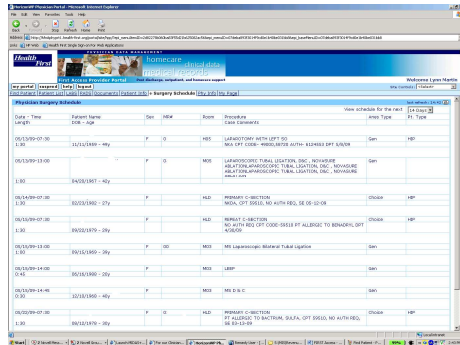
HorizonWP Physician Portal - Microsoft Internet Explorer

File Edit View Favorites Tools Help

Back Stop Refresh Home Print

Address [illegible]

HP Help Health First Single Sign On for Web Applications

Health First

First Access Provider Portal

homecare
clinical data
surgery schedule
Print discharge, outpatient, and homecare support

Welcome Lynn Martin

my portal | suspend | help | logout

Find Patient | Patient List | Labs | Documents | Patient Info | Surgery Schedule | My Info | My Page

Physician Surgery Schedule

View schedule for the next 14 Days

| Date - Time Length | Patient Name DOB - Age | Sex | MR# | Room | Procedure Case Comments | Anes Type | Pt. Type |
|---|---|---|---|---|---|---|---|
| 05/13/09-07:30 1:30 | 11/11/1959 - 49y | F | 0 | H05 | LAPAROTOMY WITH LEFT SO NKA CPT CODE- 49000,58720 AUTH- 6124553 DPT 5/8/09 | Gen | HIP |
| 05/13/09-13:00 1:30 | 04/28/1967 - 42y | F | 0 | M05 | LAPAROSCOPIC TUBAL LIGATION, D&C , NOVASURE ABLATION,LAPAROSCOPIC TUBAL LIGATION, D&C , NOVASURE ABLATION,LAPAROSCOPIC TUBAL LIGATION, D&C , NOVASURE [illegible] | Gen | |
| 05/14/09-07:30 1:30 | 02/23/1982 - 27y | F | | H10 | PRIMARY C-SECTION NKDA, CPT 59510, NO AUTH REQ, SB 05-12-09 | Choice | HIP |
| 05/15/09-07:30 1:30 | 09/22/1979 - 29y | F | | H10 | REPEAT C-SECTION NO AUTH REQ CPT CODE:59510 PT ALLERGIC TO BENADRYL DPT 4/08/09 | Choice | HIP |
| 05/15/09-13:00 1:30 | 09/15/1989 - 19y | F | 00 | M03 | MS Laparoscopic Bilateral Tubal Ligation | Gen | |
| 05/16/09-14:00 0:45 | 05/15/1984 - 25y | F | | M03 | LEEP | Gen | |
| 05/20/09-14:45 0:30 | 12/10/1969 - 40y | F | | M03 | MS D & C | Gen | |
| 05/21/09-07:30 1:30 | 09/12/1979 - 29y | F | 0 | H10 | PRIMARY C-SECTION PT ALLERGIC TO BACTRIM, SULFA, CPT 59510, NO AUTH REQ, SB 03-13-09 | Choice | HIP |

Local intranet

Start